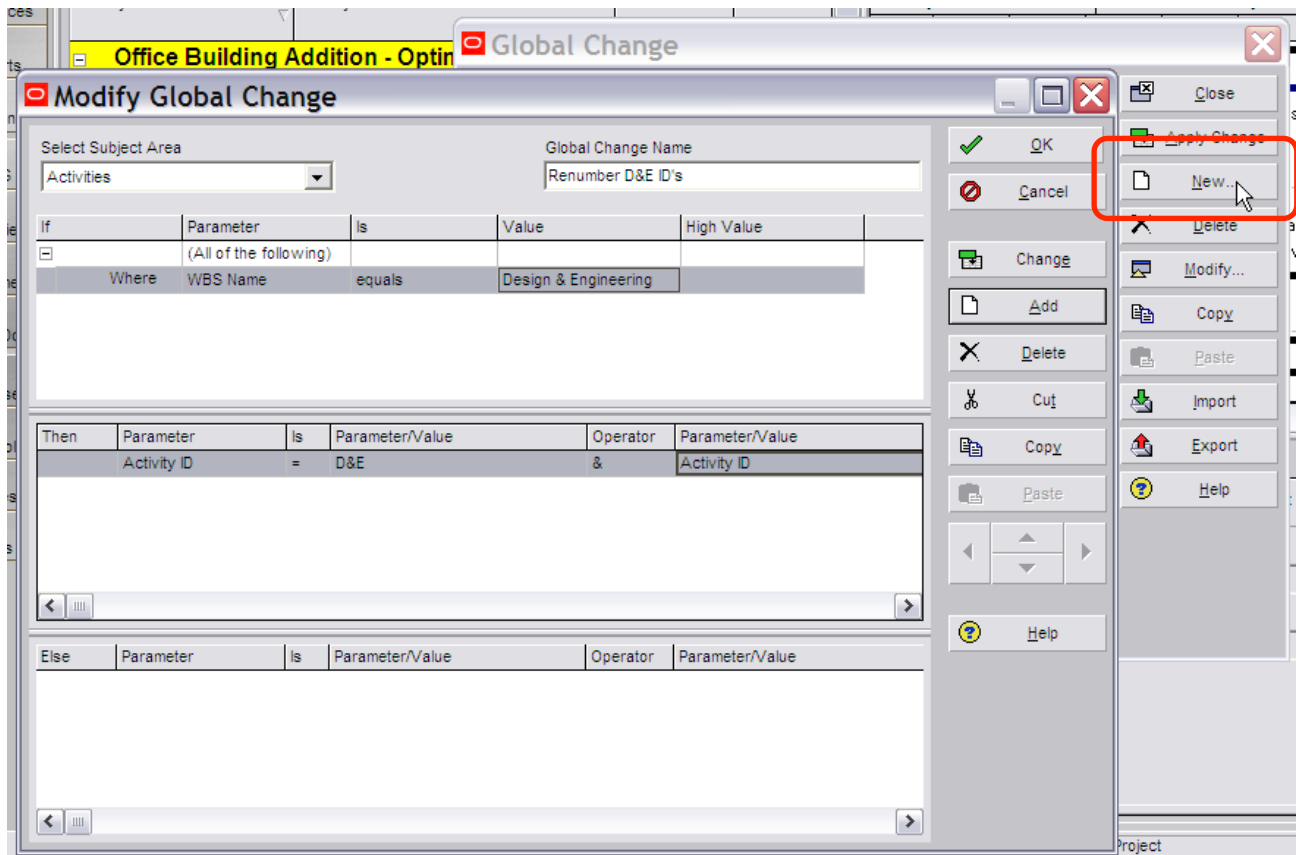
ces

Office Building Addition - Optin

Global Change

Modify Global Change

Select Subject Area

Activities

Global Change Name

Renumber D&E ID's

| If | Parameter | Is | Value | High Value |
|---|---|---|---|---|
| ⊟ | (All of the following) | | | |
| Where | WBS Name | equals | Design & Engineering | |

| Then | Parameter | Is | Parameter/Value | Operator | Parameter/Value |
|---|---|---|---|---|---|
| | Activity ID | = | D&E | & | Activity ID |

| Else | Parameter | Is | Parameter/Value | Operator | Parameter/Value |
|---|---|---|---|---|---|

OK

Cancel

Change

Add

Delete

Cut

Copy

Paste

Help

Close

Apply Change

New...

Delete

Modify...

Copy

Paste

Import

Export

Help

Project